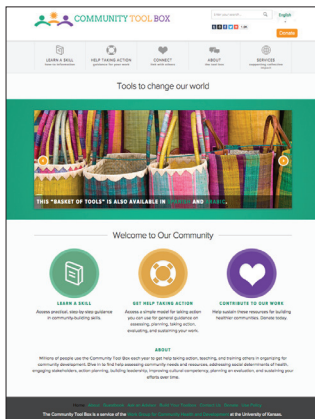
COMMUNITY TOOL BOX

Enter your search

English

Donate

LEARN A SKILL

HELP TAKING ACTION

CONNECT

ABOUT

SERVICES

Tools to change our world

THIS "BASKET OF TOOLS" IS ALSO AVAILABLE IN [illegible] AND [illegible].

Welcome to Our Community

LEARN A SKILL

Access practical, step-by-step guidance in community-building skills.

GET HELP TAKING ACTION

Access a simple model for taking action you can use for general guidance on assessing, planning, taking action, evaluating, and sustaining your work.

CONTRIBUTE TO OUR WORK

Help sustain these resources for building healthier communities. Donate today.

ABOUT

Millions of people use the Community Tool Box each year to get help taking action, teaching, and training others in organizing for community development. Dive in to find help assessing community needs and resources, addressing social determinants of health, engaging stakeholders, action planning, building leadership, improving cultural competency, planning an evaluation, and sustaining your efforts over time.

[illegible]

The Community Tool Box is a service of the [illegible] at the University of Kansas.